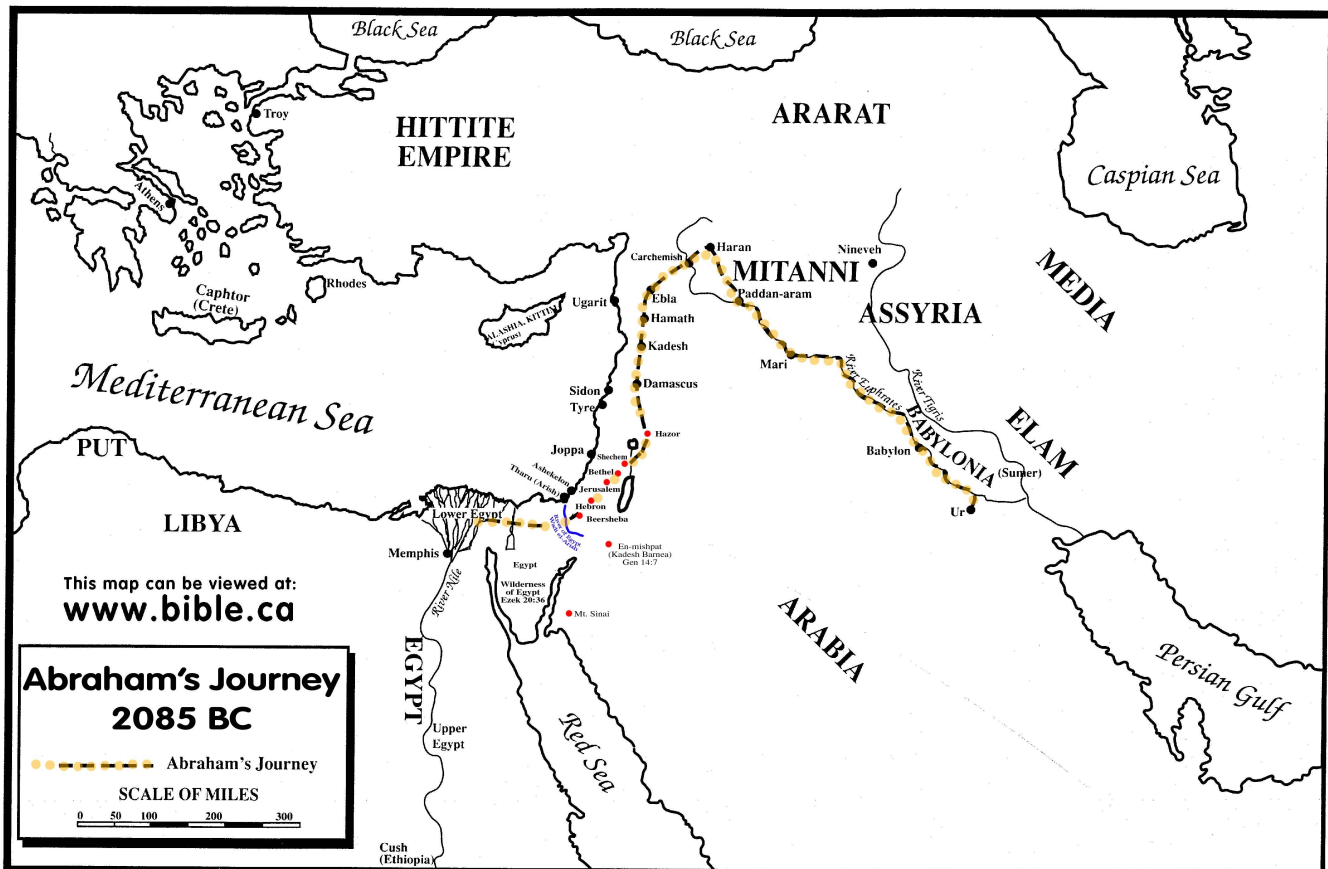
Black Sea
Black Sea
Troy
HITTITE EMPIRE
ARARAT
Caspian Sea
Athens
Caphtor (Crete)
Rhodes
ALASHIA, KITTIM (Cyprus)
Ugarit
Carchemish
Haran
MITANNI
Nineveh
MEDIA
Ebla
Paddan-aram
ASSYRIA
Hamath
Kadesh
Mari
River Tigris
River Euphrates
Mediterranean Sea
Sidon
Tyre
Damascus
ELAM
BABYLONIA
Babylon
(Sumer)
Hazor
PUT
Joppa
Shechem
Bethel
Ashekelon
Tharu (Arish)
Jerusalem
Hebron
Beersheba
Ur
LIBYA
Lower Egypt
Brook of Egypt Wadi el-Arish
Memphis
En-mishpat (Kadesh Barnea) Gen 14:7
Egypt
This map can be viewed at:
www.bible.ca
Wilderness of Egypt Ezek 20:36
River Nile
Mt. Sinai
ARABIA
Abraham's Journey 2085 BC
EGYPT
Persian Gulf
Upper Egypt
Red Sea
Abraham's Journey
SCALE OF MILES
0 50 100 200 300
Cush (Ethiopia)